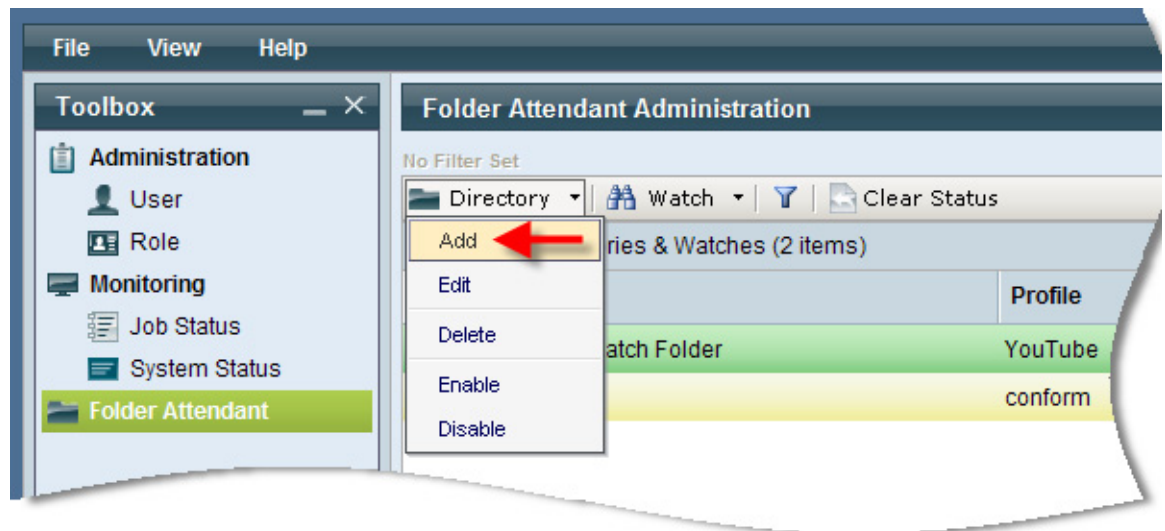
File View Help

Toolbox

Administration

User

Role

Monitoring

Job Status

System Status

Folder Attendant

Folder Attendant Administration

No Filter Set

Directory Watch Clear Status

Add

Edit

Delete

Enable

Disable

ries & Watches (2 items)

Profile

atch Folder

YouTube

conform